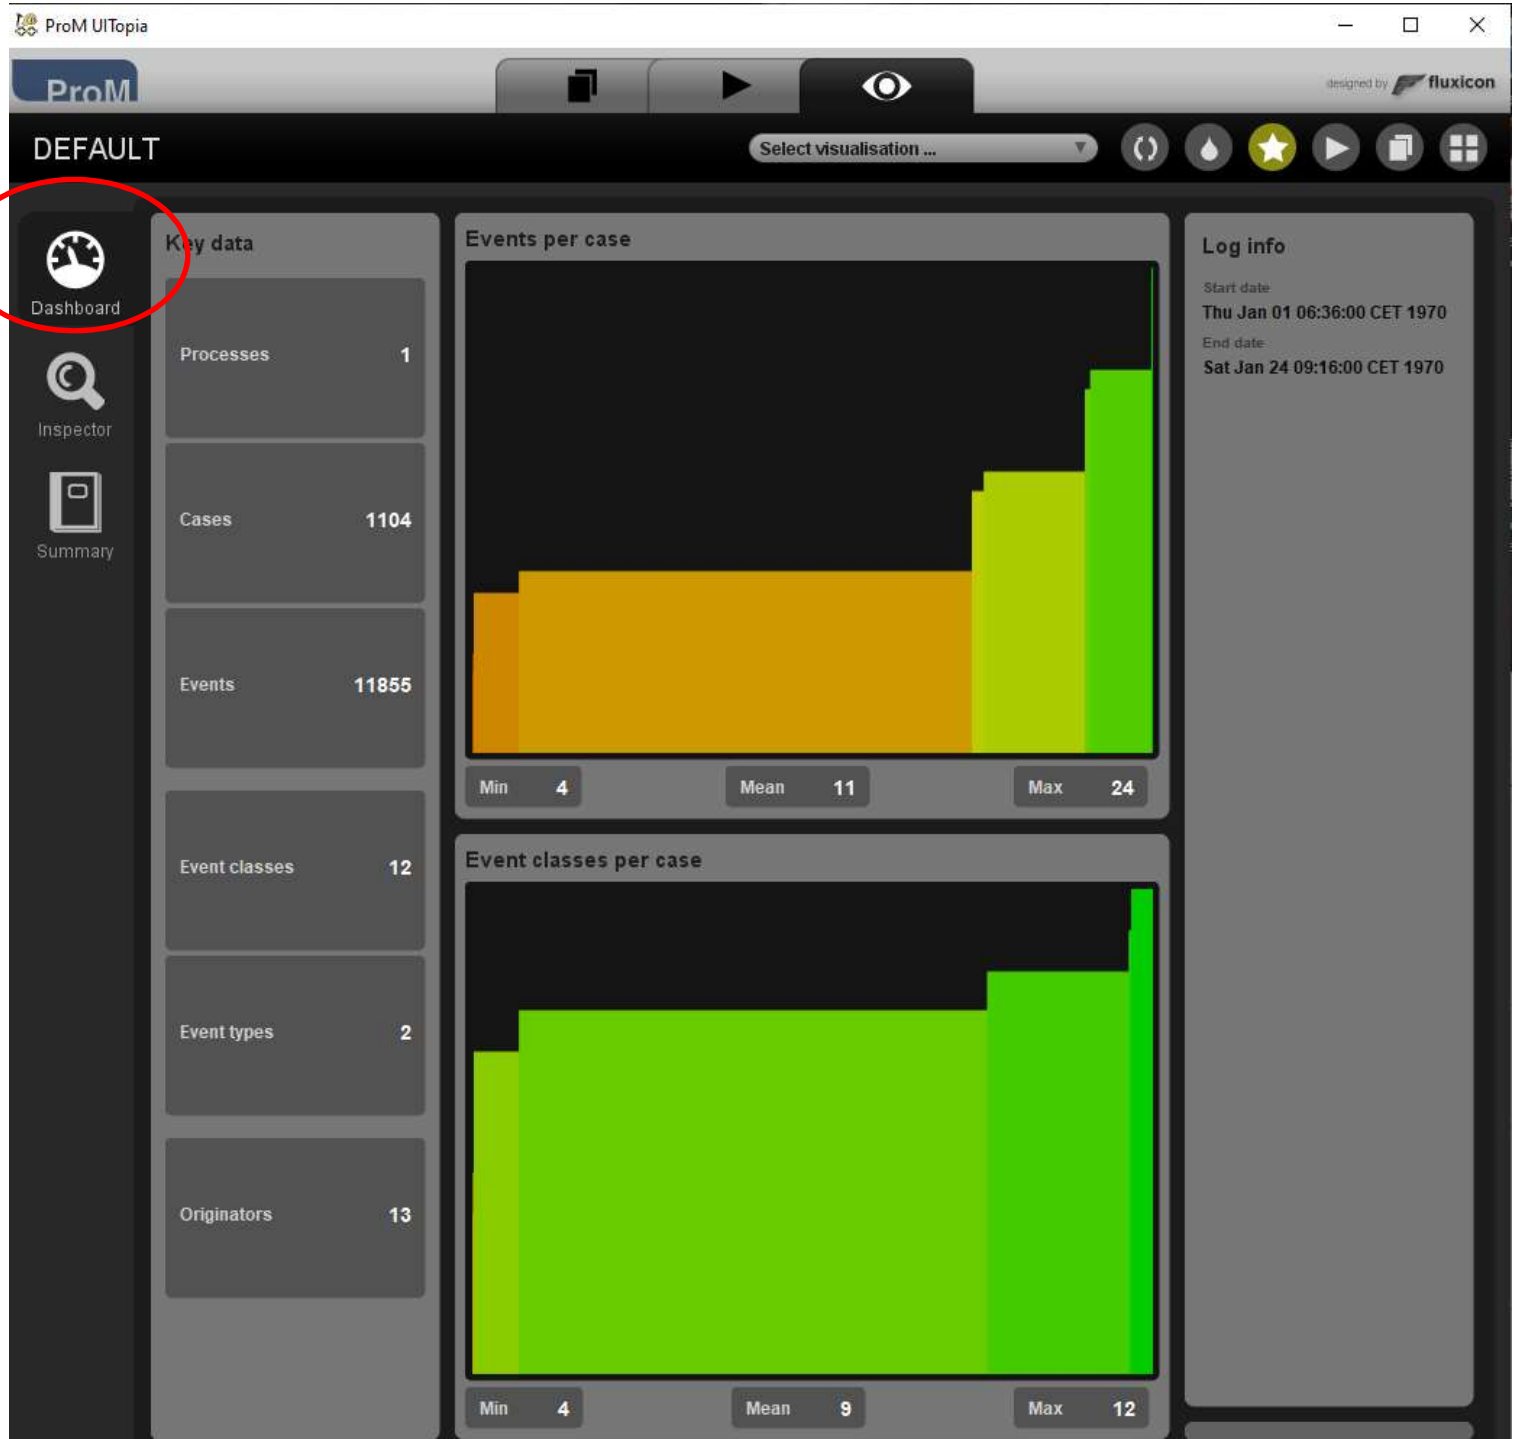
ProM UITopia

ProM

designed by fluxicon

DEFAULT

Select visualisation ...

Dashboard

Inspector

Summary

Key data

Processes 1

Cases 1104

Events 11855

Event classes 12

Event types 2

Originators 13

Events per case

Min 4

Mean 11

Max 24

Event classes per case

Min 4

Mean 9

Max 12

Log info

Start date

Thu Jan 01 06:36:00 CET 1970

End date

Sat Jan 24 09:16:00 CET 1970